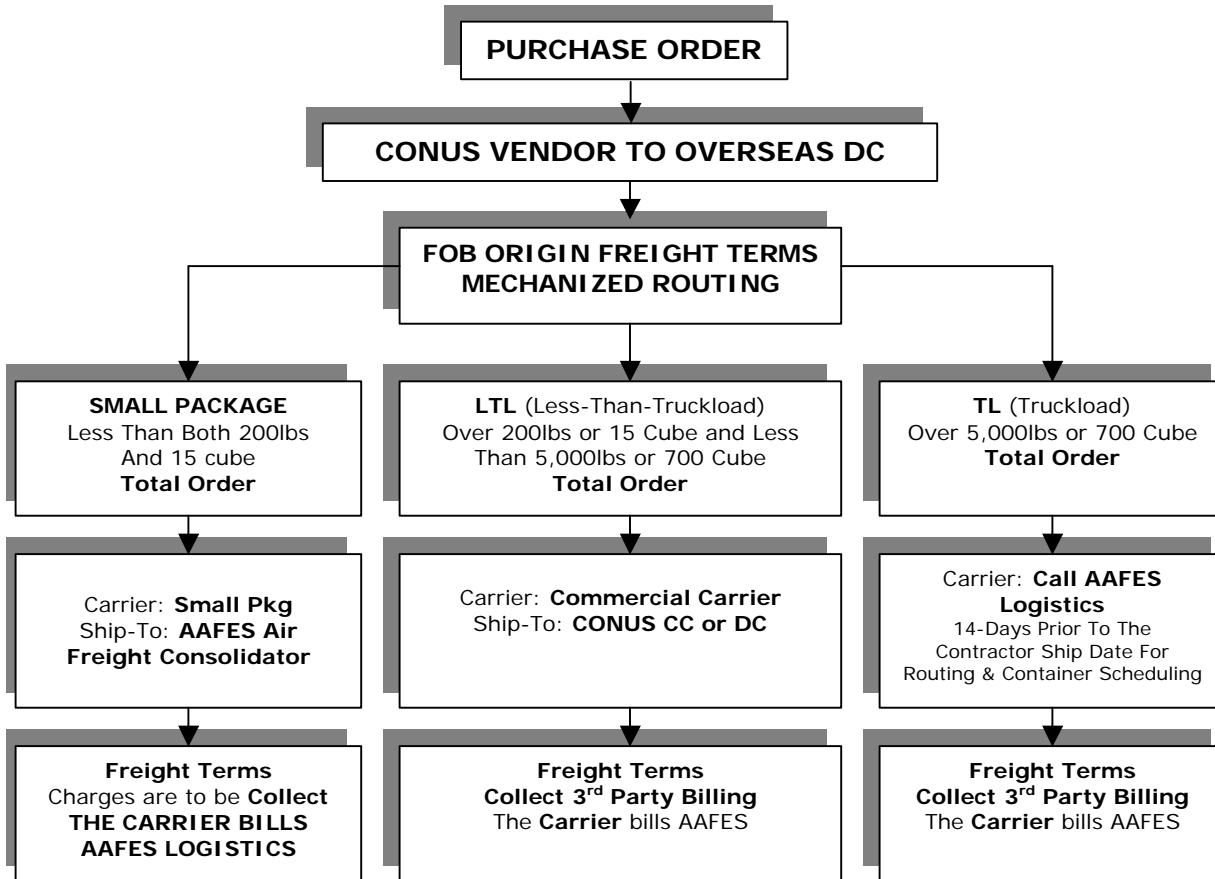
PURCHASE ORDER

CONUS VENDOR TO OVERSEAS DC

FOB ORIGIN FREIGHT TERMS
MECHANIZED ROUTING

SMALL PACKAGE
Less Than Both 200lbs And 15 cube
Total Order

Carrier: Small Pkg
Ship-To: AAFES Air Freight Consolidator

Freight Terms
Charges are to be Collect
THE CARRIER BILLS AAFES LOGISTICS

LTL (Less-Than-Truckload)
Over 200lbs or 15 Cube and Less Than 5,000lbs or 700 Cube
Total Order

Carrier: Commercial Carrier
Ship-To: CONUS CC or DC

Freight Terms
Collect 3$^{rd}$ Party Billing
The Carrier bills AAFES

TL (Truckload)
Over 5,000lbs or 700 Cube
Total Order

Carrier: Call AAFES Logistics
14-Days Prior To The Contractor Ship Date For Routing & Container Scheduling

Freight Terms
Collect 3$^{rd}$ Party Billing
The Carrier bills AAFES